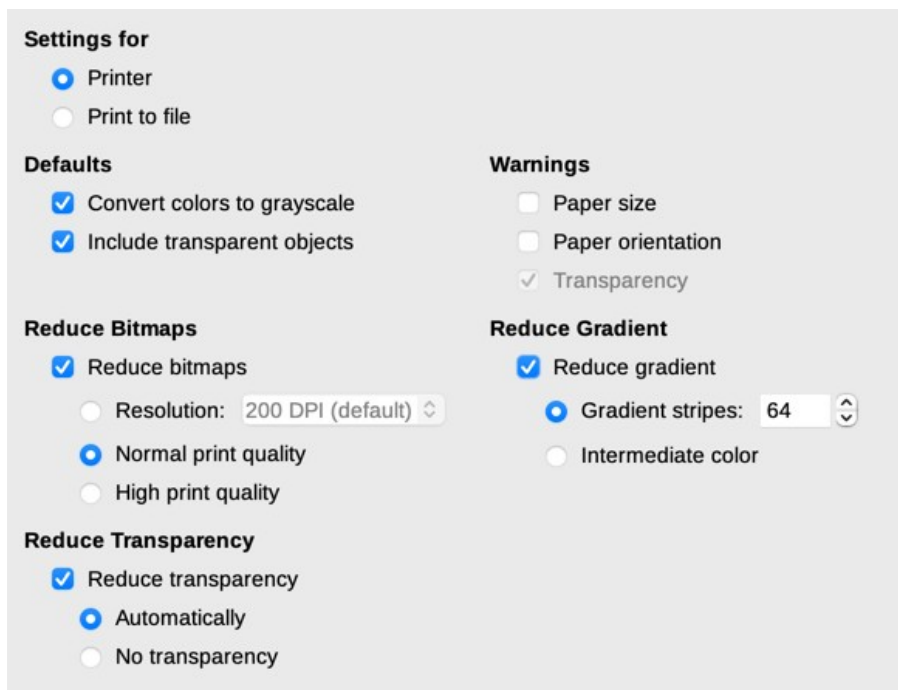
Settings for

Printer

Print to file

Defaults

Convert colors to grayscale

Include transparent objects

Reduce Bitmaps

Reduce bitmaps

Resolution: 200 DPI (default)

Normal print quality

High print quality

Reduce Transparency

Reduce transparency

Automatically

No transparency

Warnings

Paper size

Paper orientation

Transparency

Reduce Gradient

Reduce gradient

Gradient stripes: 64

Intermediate color